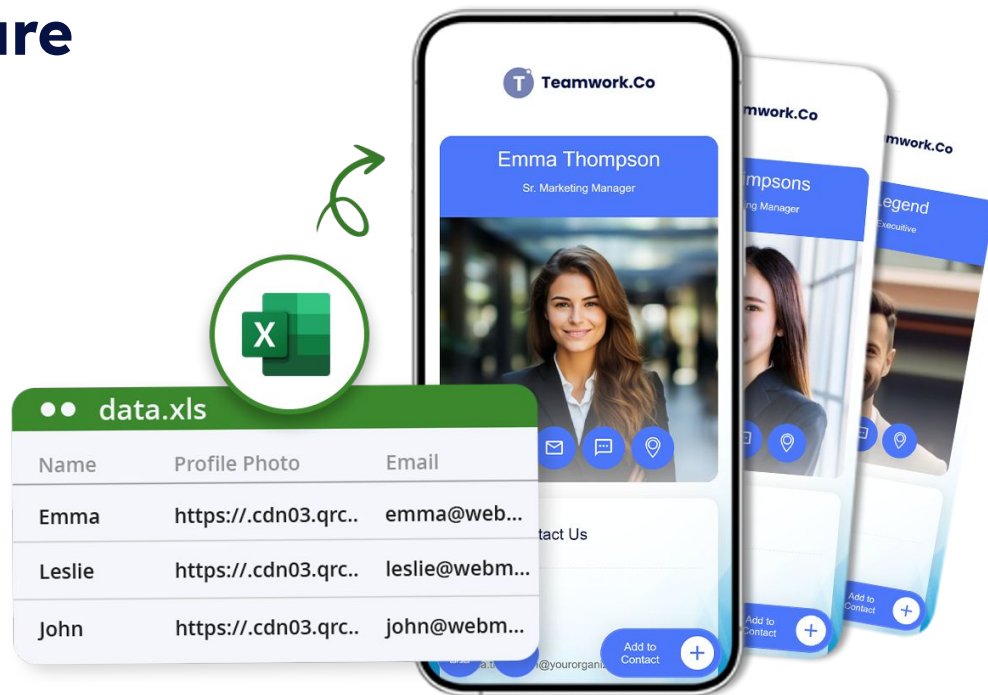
ure

Teamwork.Co

Emma Thompson

Sr. Marketing Manager

mwork.Co

mpsons

ng Manager

mwork.Co

Legend

Executive

data.xls

| Name | Profile Photo | Email |
|---|---|---|
| Emma | https://.cdn03.qrc.. | emma@web... |
| Leslie | https://.cdn03.qrc.. | leslie@webm... |
| John | https://.cdn03.qrc.. | john@webm... |

tact Us

@yourorgani

Add to Contact

Add to Contact

Add to Contact